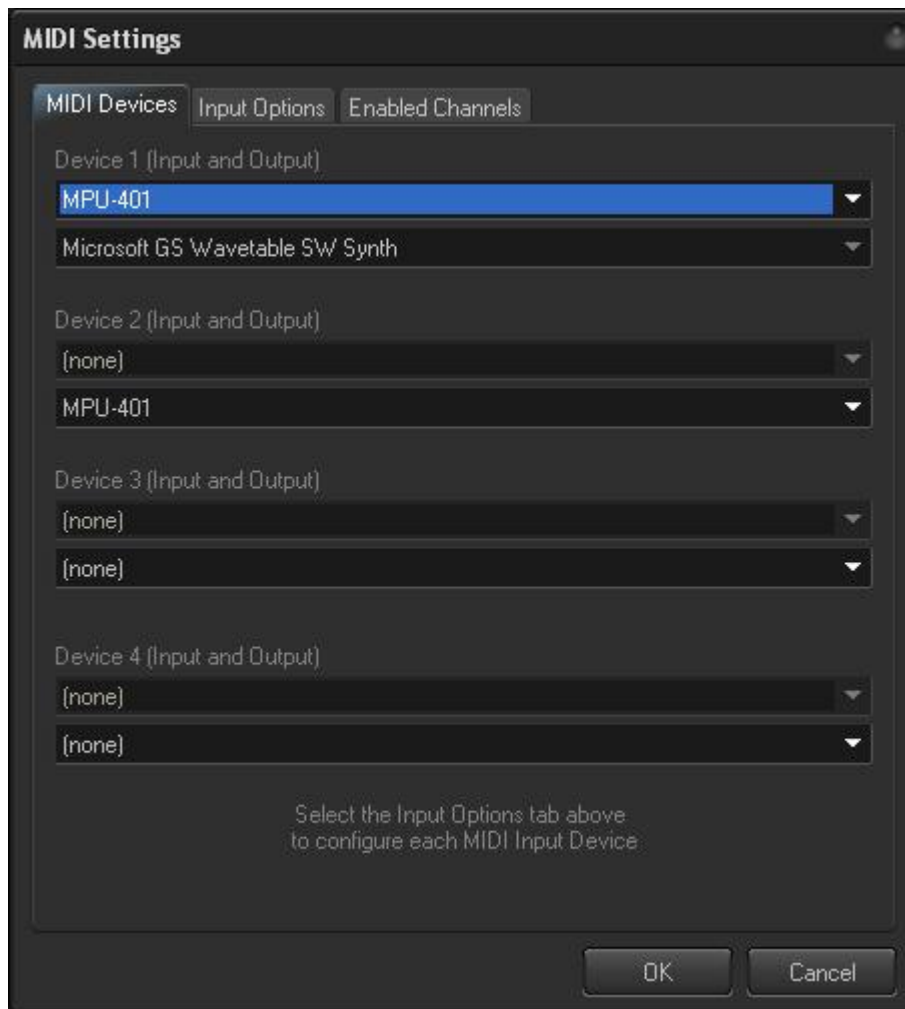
MIDI Settings

MIDI Devices | Input Options | Enabled Channels

Device 1 (Input and Output)
MPU-401
Microsoft GS Wavetable SW Synth

Device 2 (Input and Output)
(none)
MPU-401

Device 3 (Input and Output)
(none)
(none)

Device 4 (Input and Output)
(none)
(none)

Select the Input Options tab above to configure each MIDI Input Device

OK
Cancel